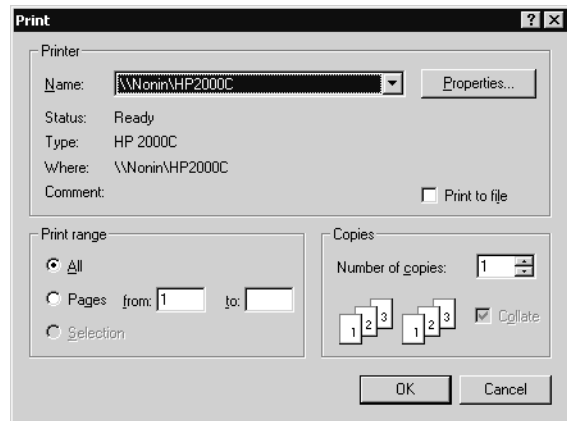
Print

?
X

Printer

Name: \\Nonin\HP2000C

Properties...

Status: Ready

Type: HP 2000C

Where: \\Nonin\HP2000C

Comment:

Print to file

Print range

All

Pages from: 1 to:

Selection

Copies

Number of copies: 1

1 2 3 1 2 3

Collate

OK

Cancel